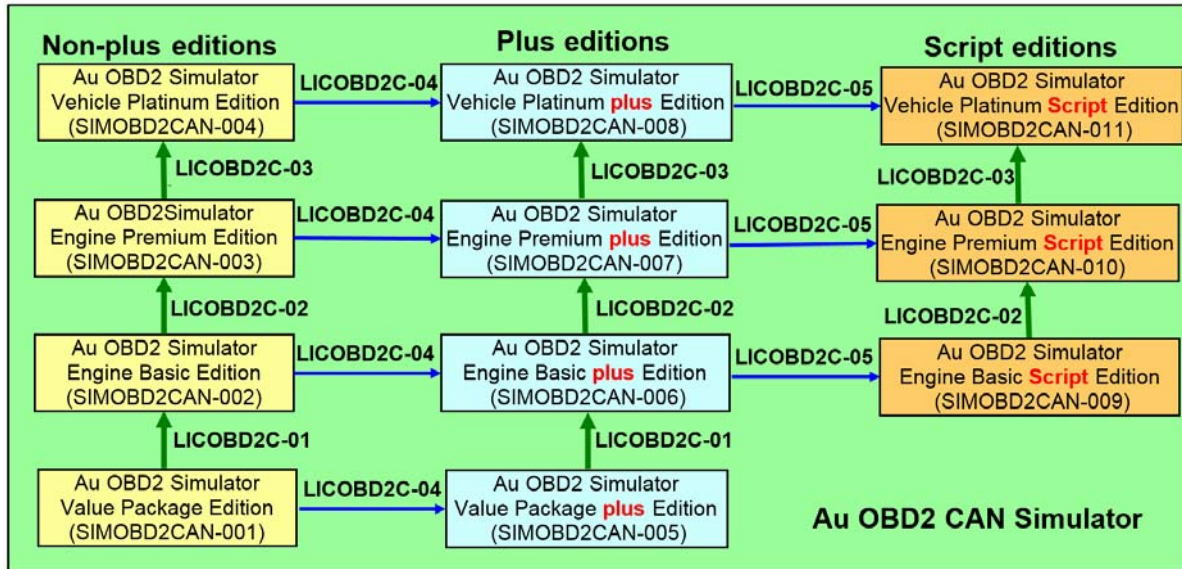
Non-plus editions

Plus editions

Script editions

Au OBD2 Simulator Vehicle Platinum Edition (SIMOBD2CAN-004)

LICOBD2C-04

Au OBD2 Simulator Vehicle Platinum plus Edition (SIMOBD2CAN-008)

LICOBD2C-05

Au OBD2 Simulator Vehicle Platinum Script Edition (SIMOBD2CAN-011)

LICOBD2C-03

LICOBD2C-03

LICOBD2C-03

Au OBD2Simulator Engine Premium Edition (SIMOBD2CAN-003)

LICOBD2C-04

Au OBD2 Simulator Engine Premium plus Edition (SIMOBD2CAN-007)

LICOBD2C-05

Au OBD2 Simulator Engine Premium Script Edition (SIMOBD2CAN-010)

LICOBD2C-02

LICOBD2C-02

LICOBD2C-02

Au OBD2 Simulator Engine Basic Edition (SIMOBD2CAN-002)

LICOBD2C-04

Au OBD2 Simulator Engine Basic plus Edition (SIMOBD2CAN-006)

LICOBD2C-05

Au OBD2 Simulator Engine Basic Script Edition (SIMOBD2CAN-009)

LICOBD2C-01

LICOBD2C-01

Au OBD2 Simulator Value Package Edition (SIMOBD2CAN-001)

LICOBD2C-04

Au OBD2 Simulator Value Package plus Edition (SIMOBD2CAN-005)

Au OBD2 CAN Simulator